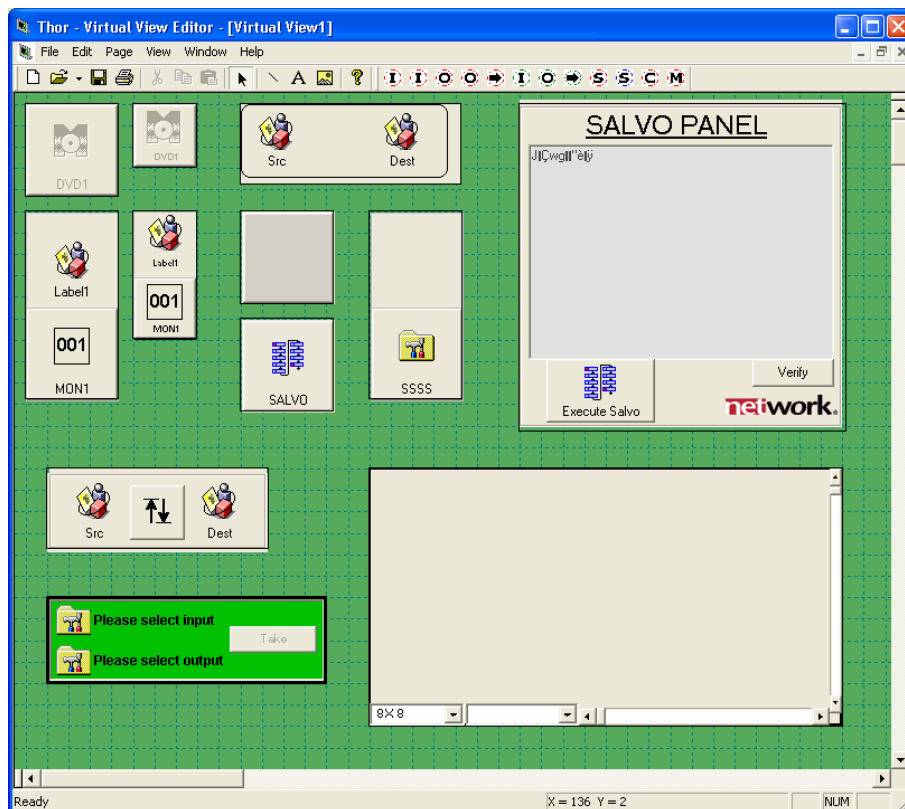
Thor - Virtual View Editor - [Virtual View1]

File Edit Page View Window Help

A ? I I O O I O S S C M

DVD1

DVD1

Src

Dest

SALVO PANEL

JłÇwgłľ"ělý

Label1

Label1

001

MON1

001

MON1

SALVO

SSSS

Execute Salvo

Verify

network.

Src

Dest

Please select input

Take

Please select output

8X8

Ready

X = 136 Y = 2

NUM